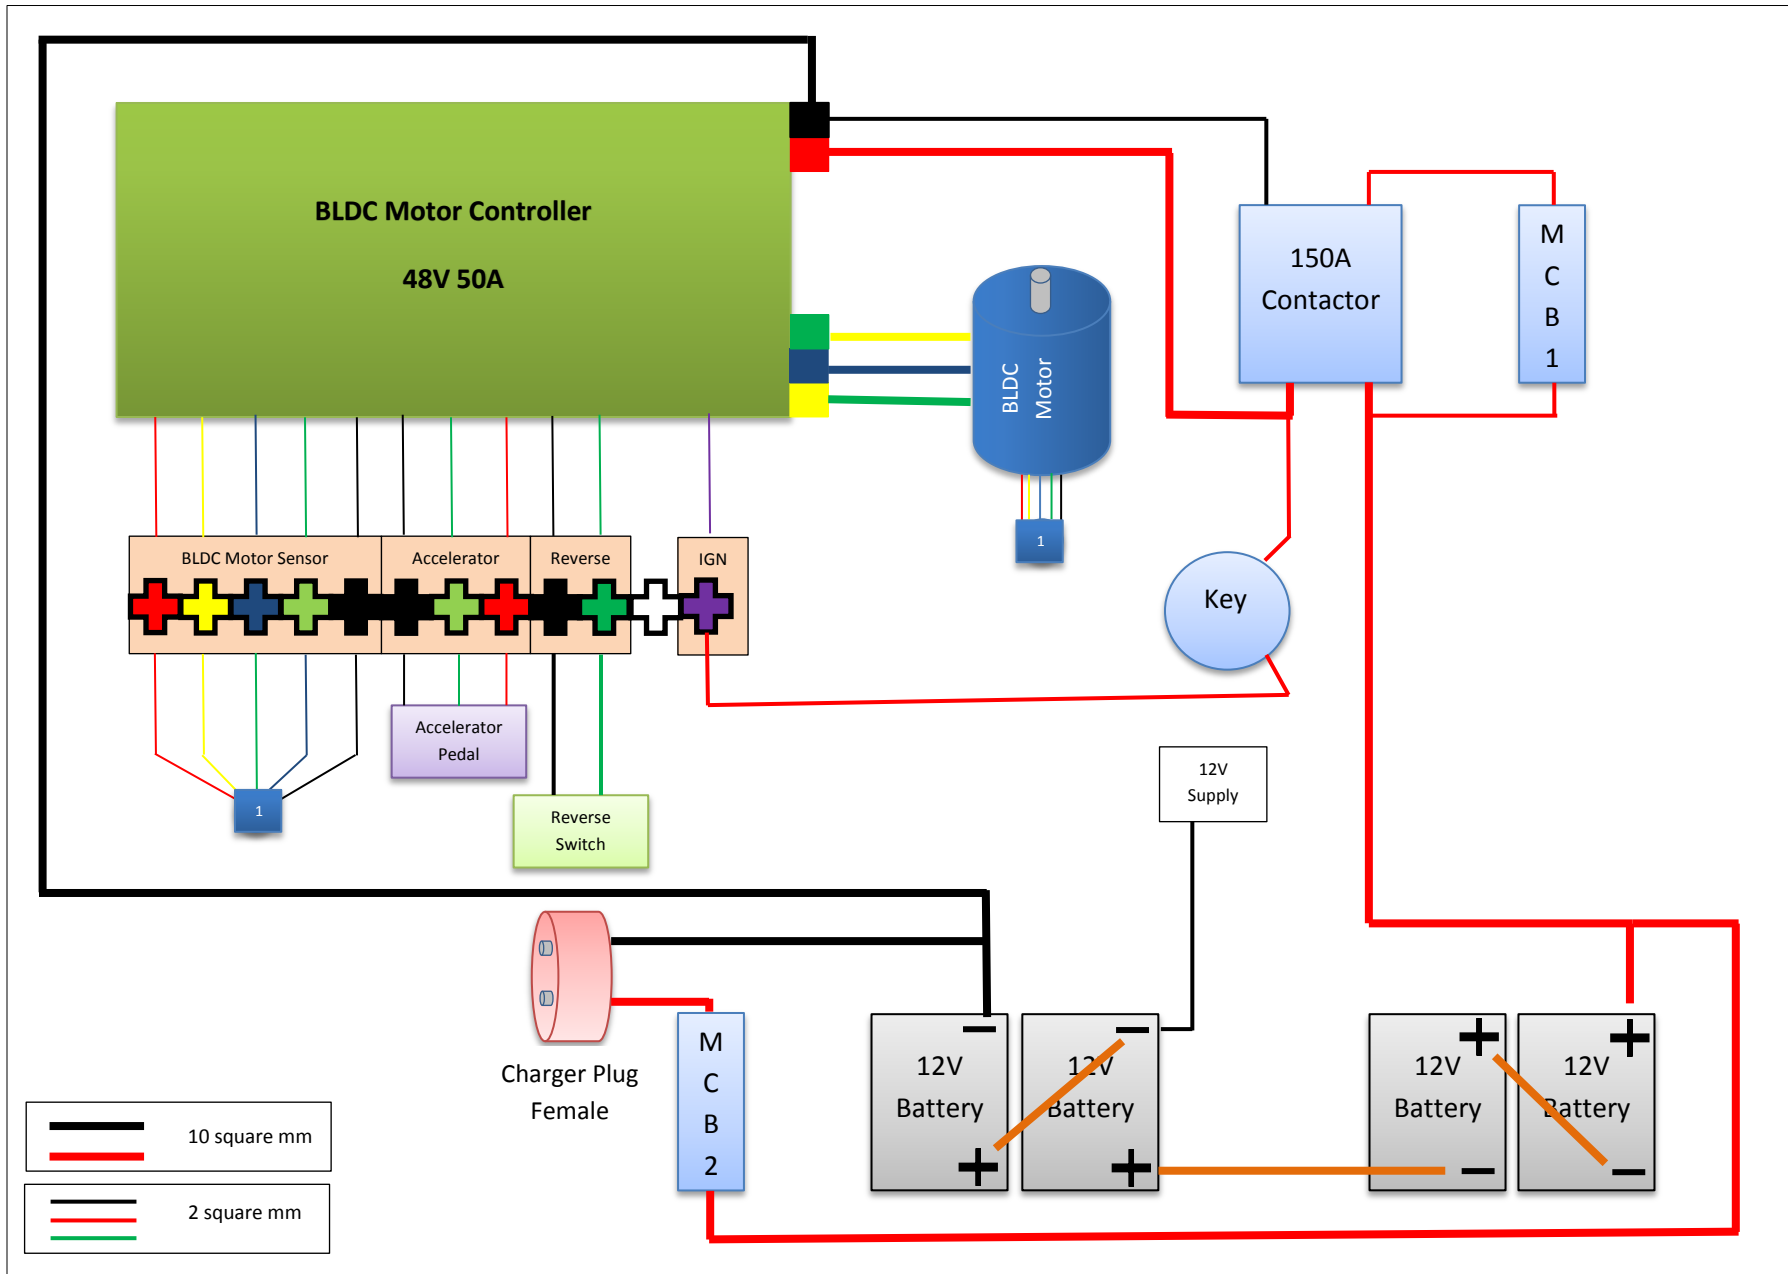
BLDC Motor Controller

48V 50A

BLDC Motor

1

150A Contactor

M C B 1

Key

BLDC Motor Sensor

Accelerator

Reverse

IGN

Accelerator Pedal

1

Reverse Switch

12V Supply

Charger Plug Female

M C B 2

12V Battery

12V Battery

12V Battery

12V Battery

10 square mm

2 square mm